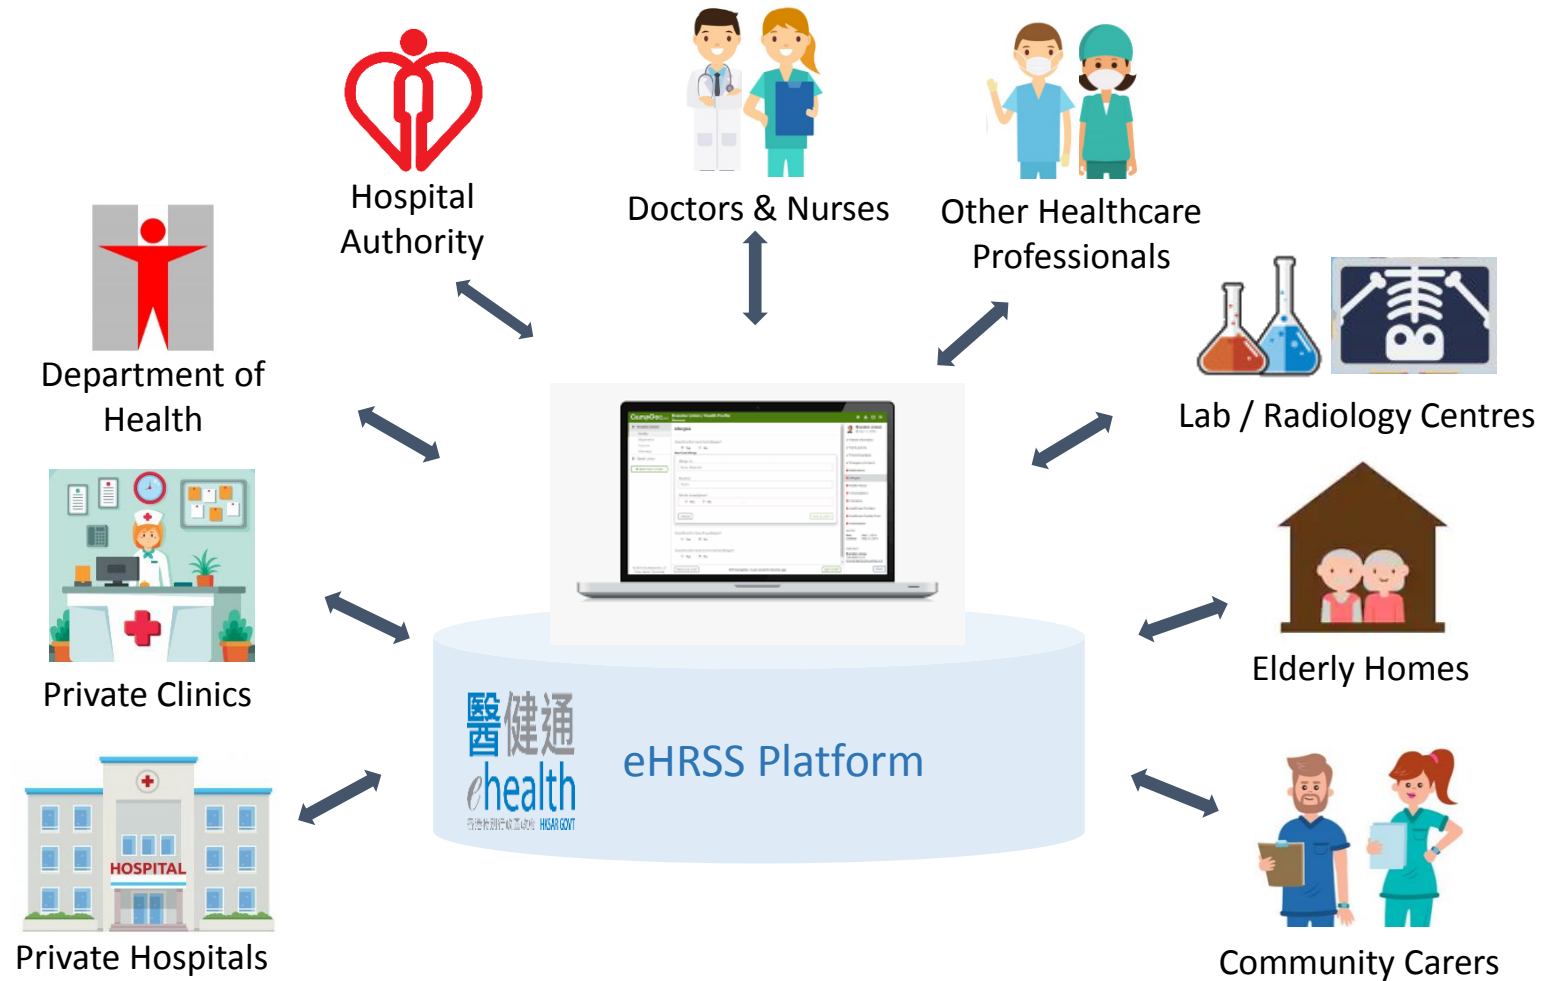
Hospital Authority

Doctors & Nurses

Other Healthcare Professionals

Department of Health

Lab / Radiology Centres

Private Clinics

Elderly Homes

HOSPITAL

Private Hospitals

醫健通
ehealth
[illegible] HKSAR GOVT

eHRSS Platform

Community Carers